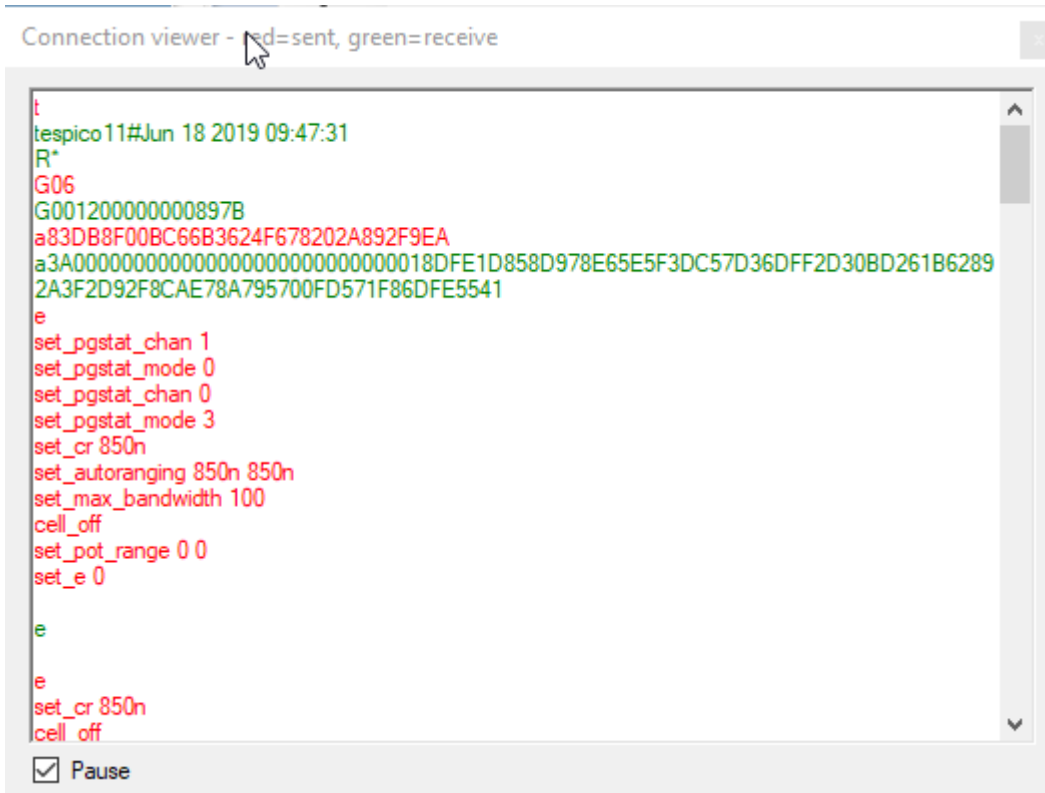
Connection viewer - red=sent, green=receive

t
tespico11#Jun 18 2019 09:47:31
R*
G06
G001200000000897B
a83DB8F00BC66B3624F678202A892F9EA
a3A0000000000000000000000000018DFE1D858D978E65E5F3DC57D36DFF2D30BD261B6289
2A3F2D92F8CAE78A795700FD571F86DFE5541
e
set_pgstat_chan 1
set_pgstat_mode 0
set_pgstat_chan 0
set_pgstat_mode 3
set_cr 850n
set_autoranging 850n 850n
set_max_bandwidth 100
cell_off
set_pot_range 0 0
set_e 0

e

e
set_cr 850n
cell_off

Pause